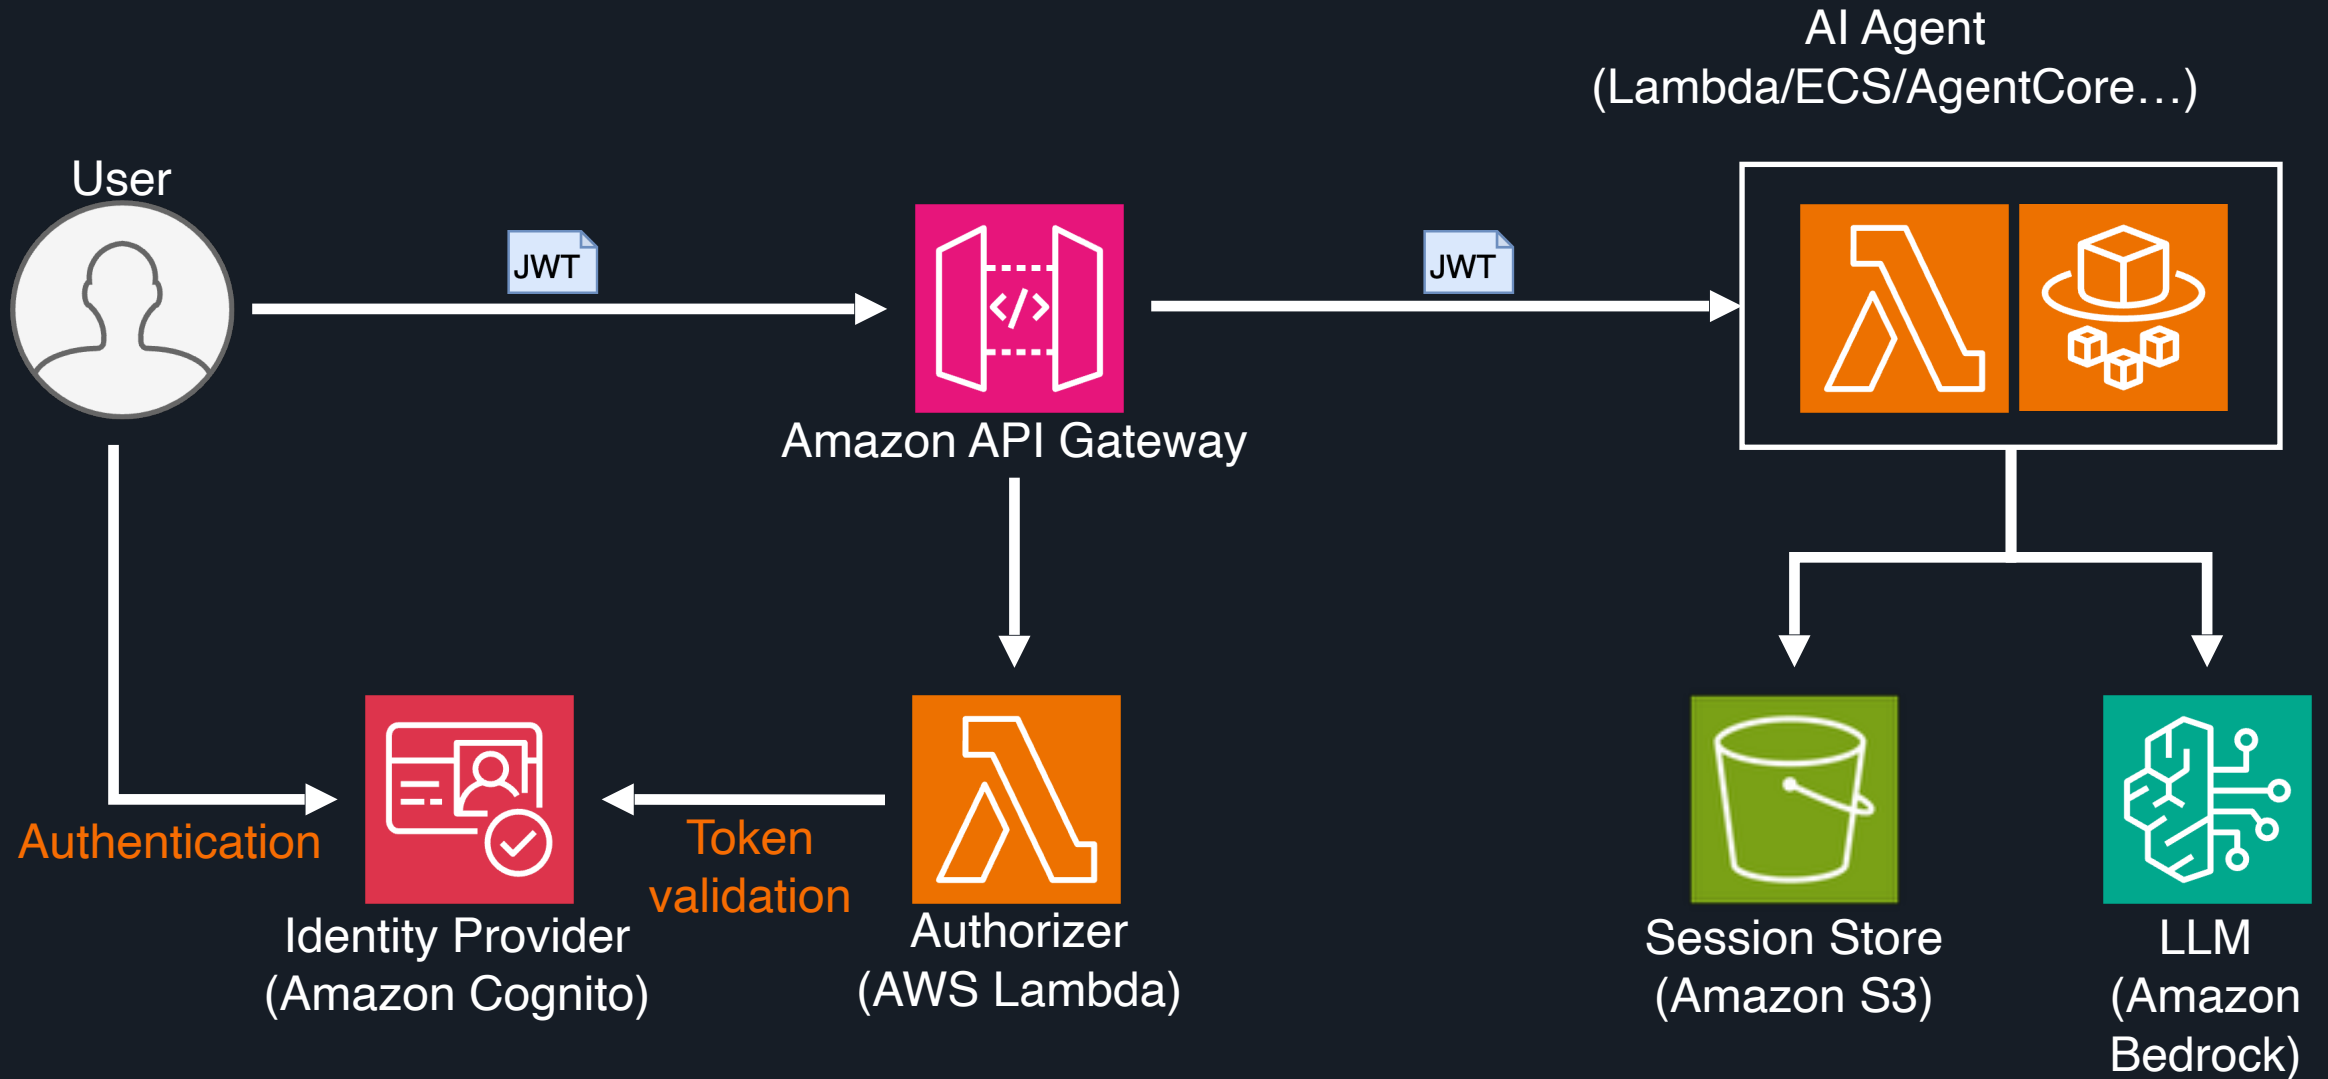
AI Agent
(Lambda/ECS/AgentCore…)

User

JWT

Amazon API Gateway

JWT

Authentication

Identity Provider
(Amazon Cognito)

Token
validation

Authorizer
(AWS Lambda)

Session Store
(Amazon S3)

LLM
(Amazon
Bedrock)